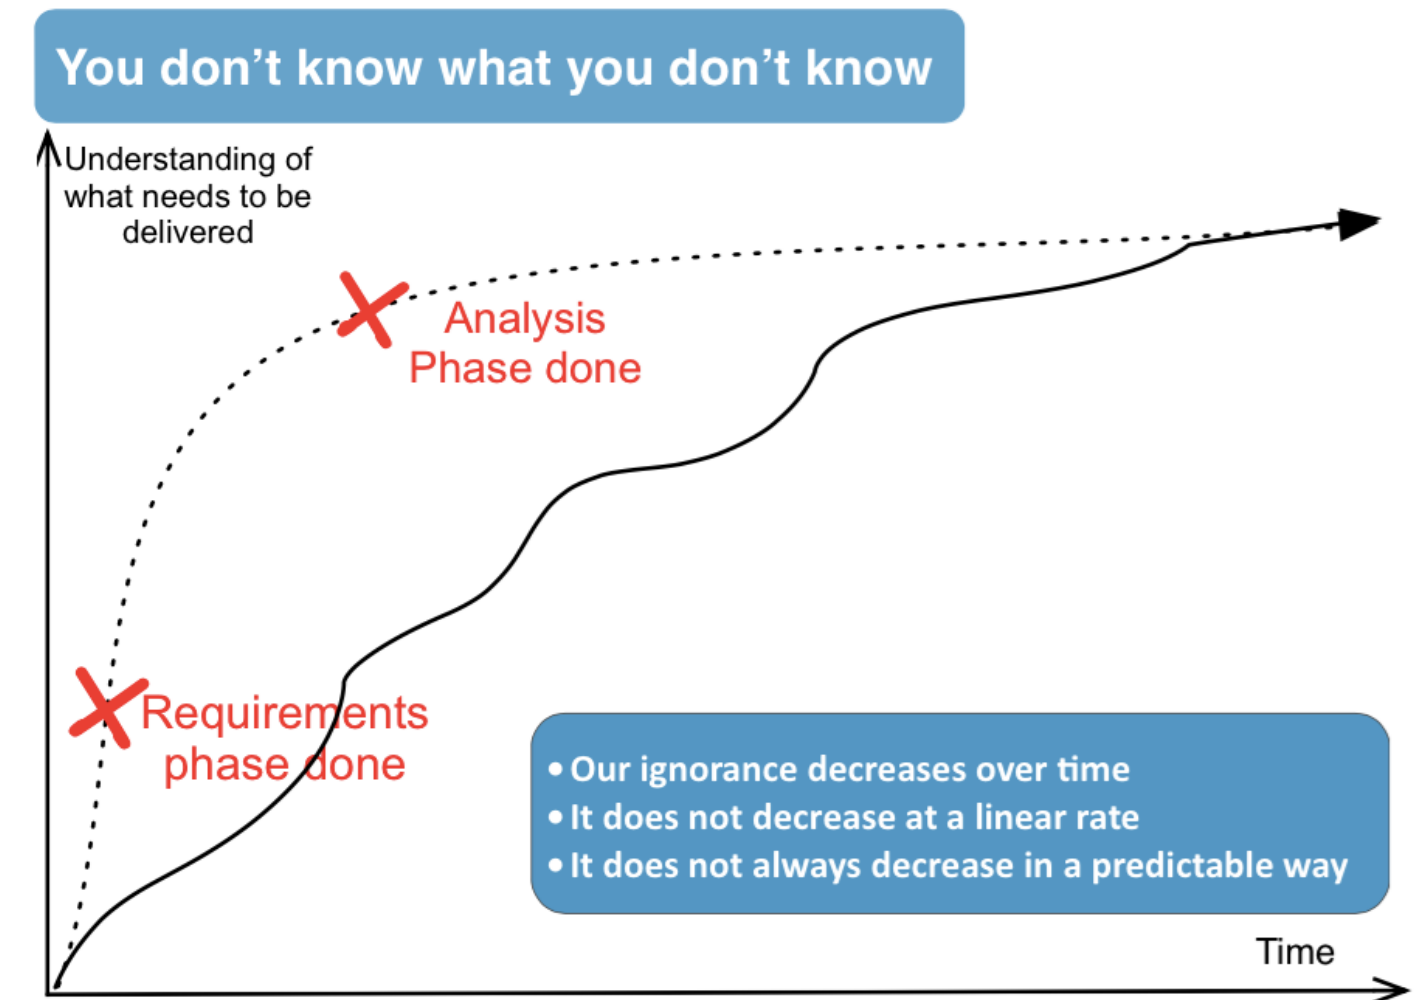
You don't know what you don't know

Understanding of what needs to be delivered

Analysis Phase done

Requirements phase done

• Our ignorance decreases over time
• It does not decrease at a linear rate
• It does not always decrease in a predictable way

Time